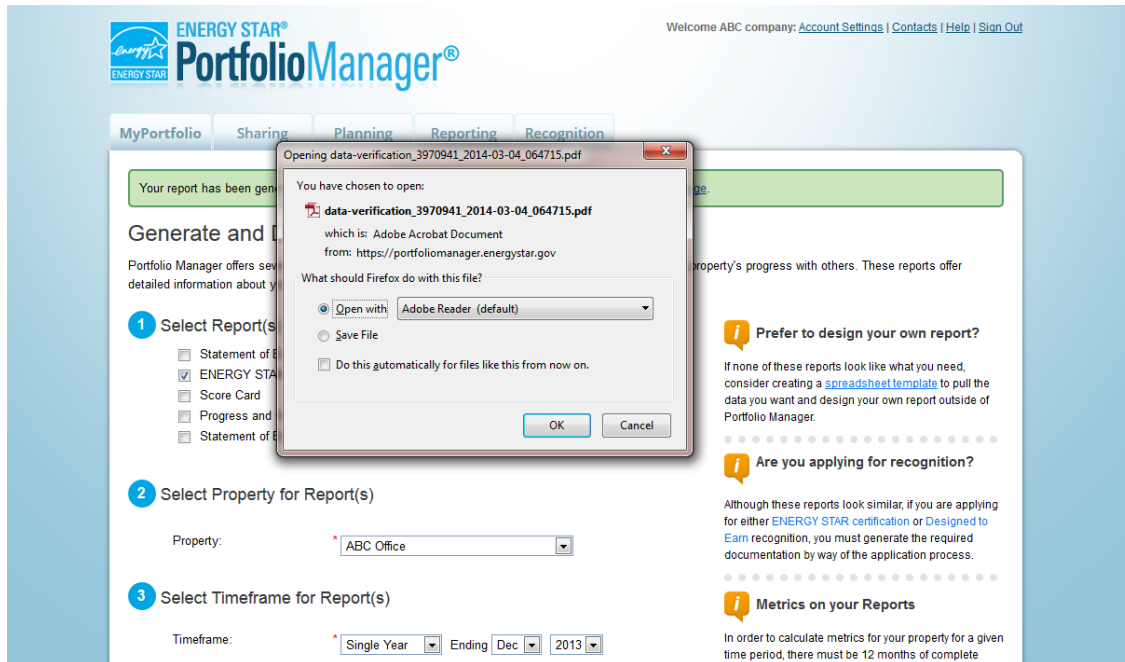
energy ENERGY STAR ENERGY STAR® PortfolioManager®

Welcome ABC company: Account Settings | Contacts | Help | Sign Out

MyPortfolio Sharing Planning Reporting Recognition

Your report has been gen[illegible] ge.

Generate and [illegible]

Portfolio Manager offers sev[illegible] property's progress with others. These reports offer detailed information about y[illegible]

1 Select Report(s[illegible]

Statement of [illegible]
ENERGY STA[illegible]
Score Card
Progress and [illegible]
Statement of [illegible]

2 Select Property for Report(s)

Property: * ABC Office

3 Select Timeframe for Report(s)

Timeframe: * Single Year Ending Dec 2013

Opening data-verification_3970941_2014-03-04_064715.pdf

You have chosen to open:

data-verification_3970941_2014-03-04_064715.pdf

which is: Adobe Acrobat Document
from: https://portfoliomanager.energystar.gov

What should Firefox do with this file?

Open with Adobe Reader (default)

Save File

Do this automatically for files like this from now on.

OK Cancel

i Prefer to design your own report?

If none of these reports look like what you need, consider creating a spreadsheet template to pull the data you want and design your own report outside of Portfolio Manager.

i Are you applying for recognition?

Although these reports look similar, if you are applying for either ENERGY STAR certification or Designed to Earn recognition, you must generate the required documentation by way of the application process.

i Metrics on your Reports

In order to calculate metrics for your property for a given time period, there must be 12 months of complete